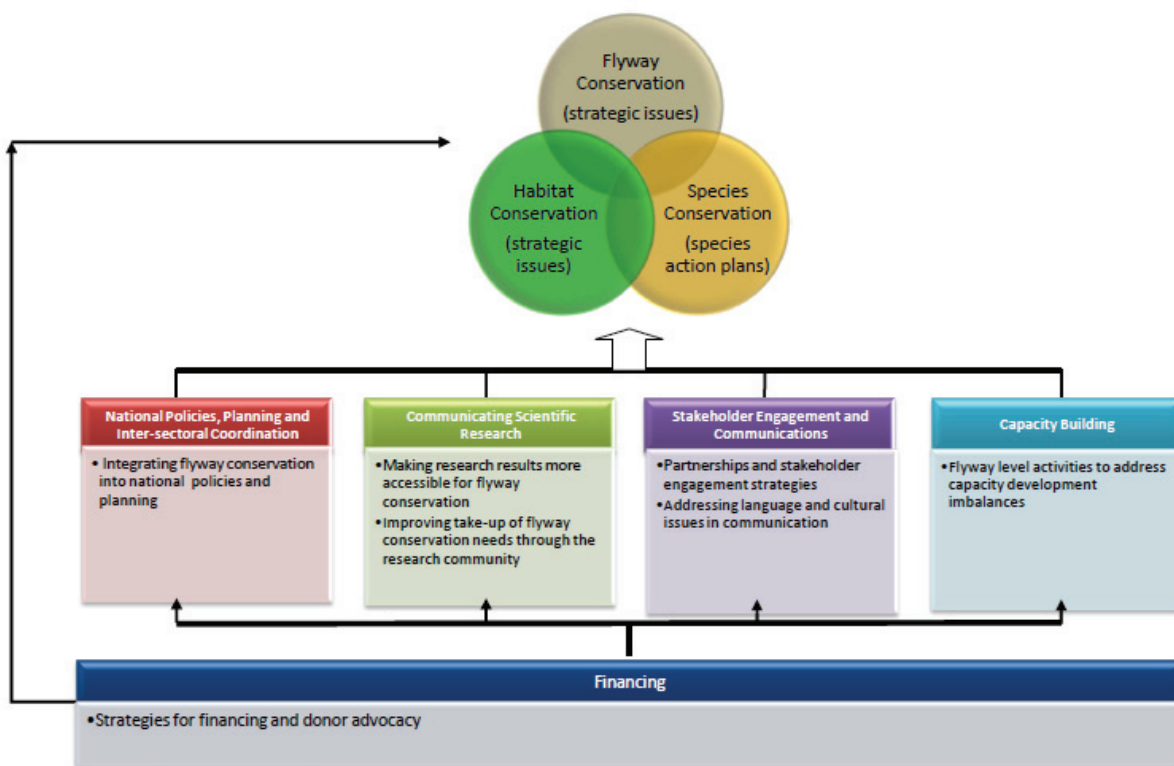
Flyway Conservation
(strategic issues)

Habitat Conservation
(strategic issues)

Species Conservation
(species action plans)

National Policies, Planning and Inter-sectoral Coordination
• Integrating flyway conservation into national policies and planning

Communicating Scientific Research
•Making research results more accessible for flyway conservation
•Improving take-up of flyway conservation needs through the research community

Stakeholder Engagement and Communications
•Partnerships and stakeholder engagement strategies
•Addressing language and cultural issues in communication

Capacity Building
•Flyway level activities to address capacity development imbalances

Financing
•Strategies for financing and donor advocacy